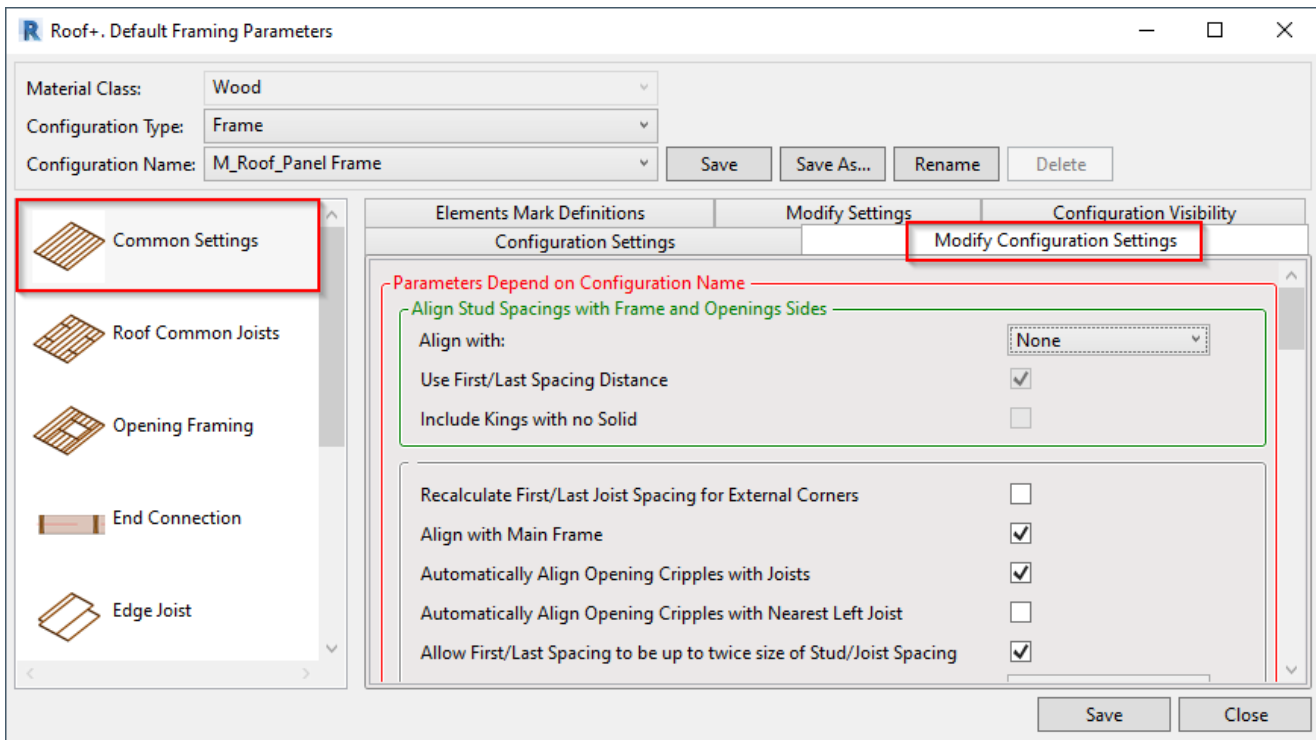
R Roof+. Default Framing Parameters

Material Class: Wood
Configuration Type: Frame
Configuration Name: M_Roof_Panel Frame
Save
Save As...
Rename
Delete

Common Settings
Roof Common Joists
Opening Framing
End Connection
Edge Joist

Elements Mark Definitions
Modify Settings
Configuration Visibility
Configuration Settings
Modify Configuration Settings

Parameters Depend on Configuration Name
Align Stud Spacings with Frame and Openings Sides
Align with: None
Use First/Last Spacing Distance
Include Kings with no Solid

Recalculate First/Last Joist Spacing for External Corners
Align with Main Frame
Automatically Align Opening Cripples with Joists
Automatically Align Opening Cripples with Nearest Left Joist
Allow First/Last Spacing to be up to twice size of Stud/Joist Spacing

Save
Close